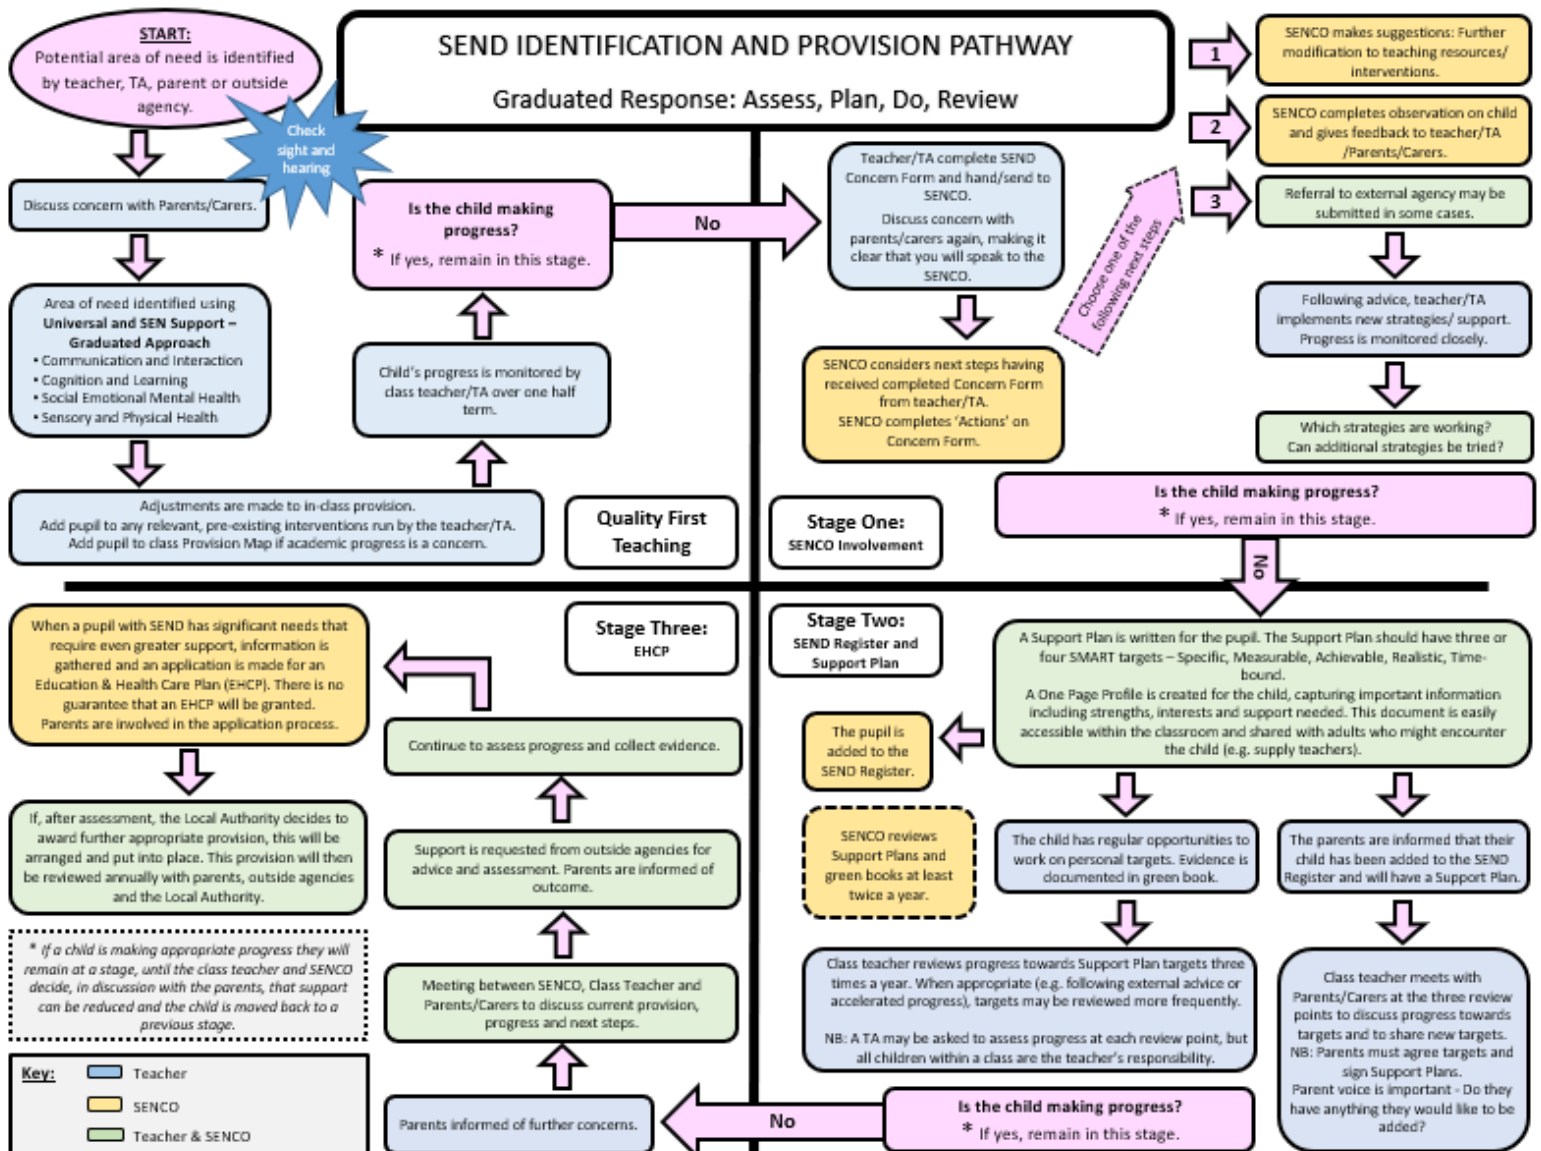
START:
Potential area of need is identified by teacher, TA, parent or outside agency.

SEND IDENTIFICATION AND PROVISION PATHWAY

Graduated Response: Assess, Plan, Do, Review

Check sight and hearing

Discuss concern with Parents/Carers.

Is the child making progress?
* If yes, remain in this stage.

No

Area of need identified using Universal and SEN Support – Graduated Approach
• Communication and Interaction
• Cognition and Learning
• Social Emotional Mental Health
• Sensory and Physical Health

Child's progress is monitored by class teacher/TA over one half term.

Adjustments are made to in-class provision.
Add pupil to any relevant, pre-existing interventions run by the teacher/TA.
Add pupil to class Provision Map if academic progress is a concern.

Quality First Teaching

Teacher/TA complete SEND Concern Form and hand/send to SENCO.
Discuss concern with parents/carers again, making it clear that you will speak to the SENCO.

SENCO considers next steps having received completed Concern Form from teacher/TA.
SENCO completes 'Actions' on Concern Form.

Choose one of the following next steps

Stage One:
SENCO Involvement

1

SENCO makes suggestions: Further modification to teaching resources/ interventions.

2

SENCO completes observation on child and gives feedback to teacher/TA /Parents/Carers.

3

Referral to external agency may be submitted in some cases.

Following advice, teacher/TA implements new strategies/ support. Progress is monitored closely.

Which strategies are working?
Can additional strategies be tried?

Is the child making progress?
* If yes, remain in this stage.

No

When a pupil with SEND has significant needs that require even greater support, information is gathered and an application is made for an Education & Health Care Plan (EHCP). There is no guarantee that an EHCP will be granted.
Parents are involved in the application process.

Stage Three:
EHCP

Stage Two:
SEND Register and Support Plan

A Support Plan is written for the pupil. The Support Plan should have three or four SMART targets – Specific, Measurable, Achievable, Realistic, Time-bound.
A One Page Profile is created for the child, capturing important information including strengths, interests and support needed. This document is easily accessible within the classroom and shared with adults who might encounter the child (e.g. supply teachers).

The pupil is added to the SEND Register.

Continue to assess progress and collect evidence.

If, after assessment, the Local Authority decides to award further appropriate provision, this will be arranged and put into place. This provision will then be reviewed annually with parents, outside agencies and the Local Authority.

Support is requested from outside agencies for advice and assessment. Parents are informed of outcome.

SENCO reviews Support Plans and green books at least twice a year.

The child has regular opportunities to work on personal targets. Evidence is documented in green book.

The parents are informed that their child has been added to the SEND Register and will have a Support Plan.

* If a child is making appropriate progress they will remain at a stage, until the class teacher and SENCO decide, in discussion with the parents, that support can be reduced and the child is moved back to a previous stage.

Meeting between SENCO, Class Teacher and Parents/Carers to discuss current provision, progress and next steps.

Class teacher reviews progress towards Support Plan targets three times a year. When appropriate (e.g. following external advice or accelerated progress), targets may be reviewed more frequently.

NB: A TA may be asked to assess progress at each review point, but all children within a class are the teacher's responsibility.

Class teacher meets with Parents/Carers at the three review points to discuss progress towards targets and to share new targets.
NB: Parents must agree targets and sign Support Plans.
Parent voice is important - Do they have anything they would like to be added?

Key:
Teacher
SENCO
Teacher & SENCO

Parents informed of further concerns.

No

Is the child making progress?
* If yes, remain in this stage.